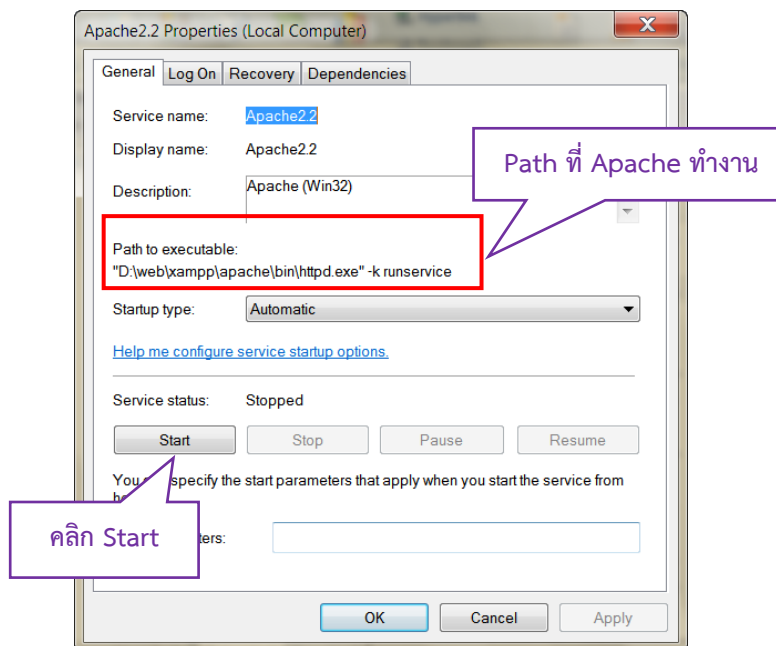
Apache2.2 Properties (Local Computer)

General | Log On | Recovery | Dependencies

Service name: Apache2.2

Display name: Apache2.2

Description: Apache (Win32)

Path ที่ Apache ทำงาน

Path to executable:
"D:\web\xampp\apache\bin\httpd.exe" -k runservice

Startup type: Automatic

Help me configure service startup options.

Service status: Stopped

Start | Stop | Pause | Resume

You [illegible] specify the start parameters that apply when you start the service from h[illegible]

คลิก Start

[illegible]ters:

OK | Cancel | Apply